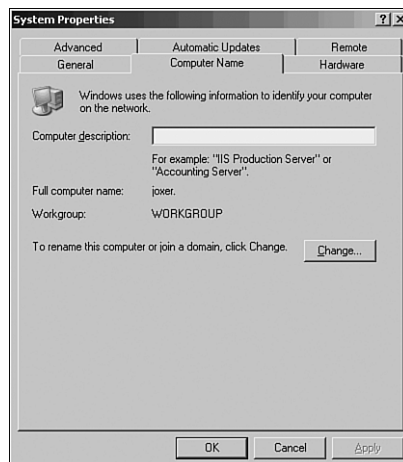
System Properties ? X

Advanced | Automatic Updates | Remote
General | Computer Name | Hardware

Windows uses the following information to identify your computer on the network.

Computer description:

For example: "IIS Production Server" or "Accounting Server".

Full computer name: joxer.

Workgroup: WORKGROUP

To rename this computer or join a domain, click Change.

Change...

OK Cancel Apply